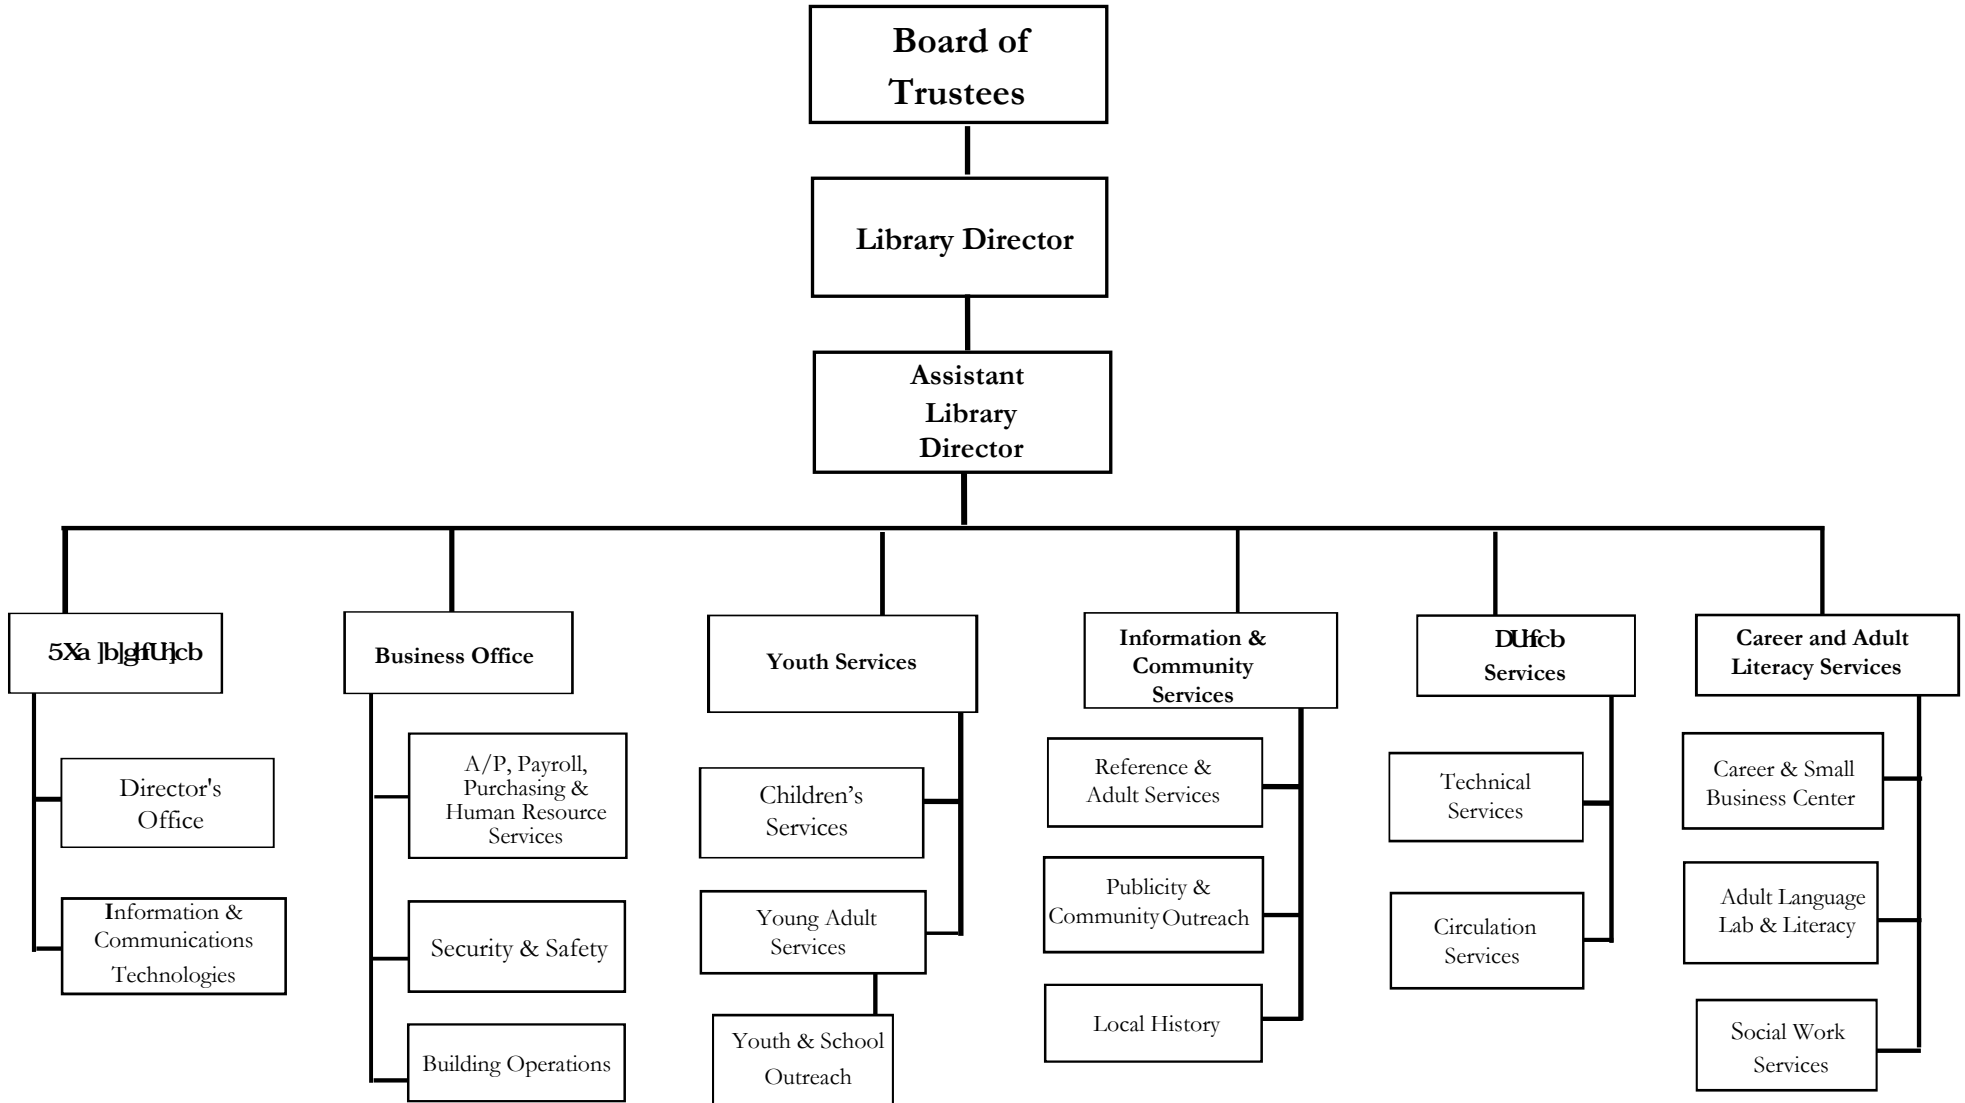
Board of Trustees

Library Director

Assistant Library Director

5Xa]b]gfUh]cb

Director's Office

Information & Communications Technologies

Business Office

A/P, Payroll, Purchasing & Human Resource Services

Security & Safety

Building Operations

Youth Services

Children’s Services

Young Adult Services

Youth & School Outreach

Information & Community Services

Reference & Adult Services

Publicity & Community Outreach

Local History

DUfcb Services

Technical Services

Circulation Services

Career and Adult Literacy Services

Career & Small Business Center

Adult Language Lab & Literacy

Social Work Services